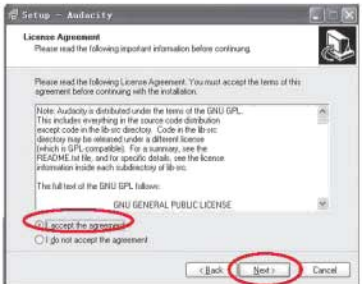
Setup - Audacity

License Agreement
Please read the following important information before continuing.

Please read the following License Agreement. You must accept the terms of this agreement before continuing with the installation.

Note: Audacity is distributed under the terms of the GNU GPL. This includes everything in the source code distribution except code in the lib-src directory. Code in the lib-src directory may be released under a different license (which is GPL-compatible). For a summary, see the README.txt file, and for specific details, see the license information inside each subdirectory of lib-src.

The full text of the GNU GPL follows:

GNU GENERAL PUBLIC LICENSE

I accept the agreement
I do not accept the agreement

< Back   Next >   Cancel